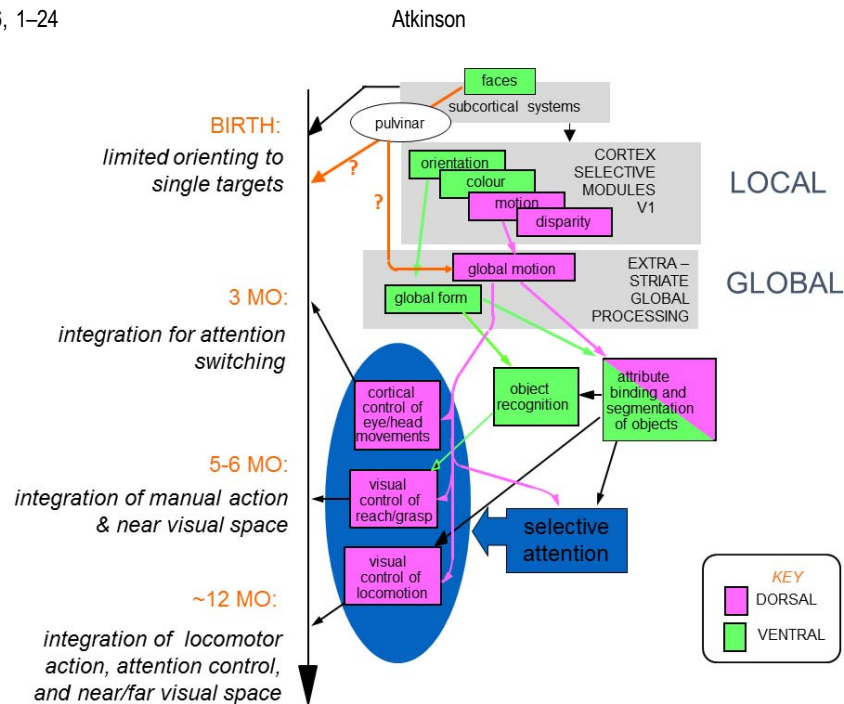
5, 1–24

Atkinson

faces
subcortical systems
pulvinar

BIRTH:
limited orienting to single targets

?
?

orientation
colour
motion
disparity

CORTEX SELECTIVE MODULES V1

LOCAL

global motion
global form

EXTRA – STRIATE GLOBAL PROCESSING

GLOBAL

3 MO:
integration for attention switching

cortical control of eye/head movements

object recognition

attribute binding and segmentation of objects

5-6 MO:
integration of manual action & near visual space

visual control of reach/grasp

selective attention

visual control of locomotion

~12 MO:
integration of locomotor action, attention control, and near/far visual space

KEY
DORSAL
VENTRAL